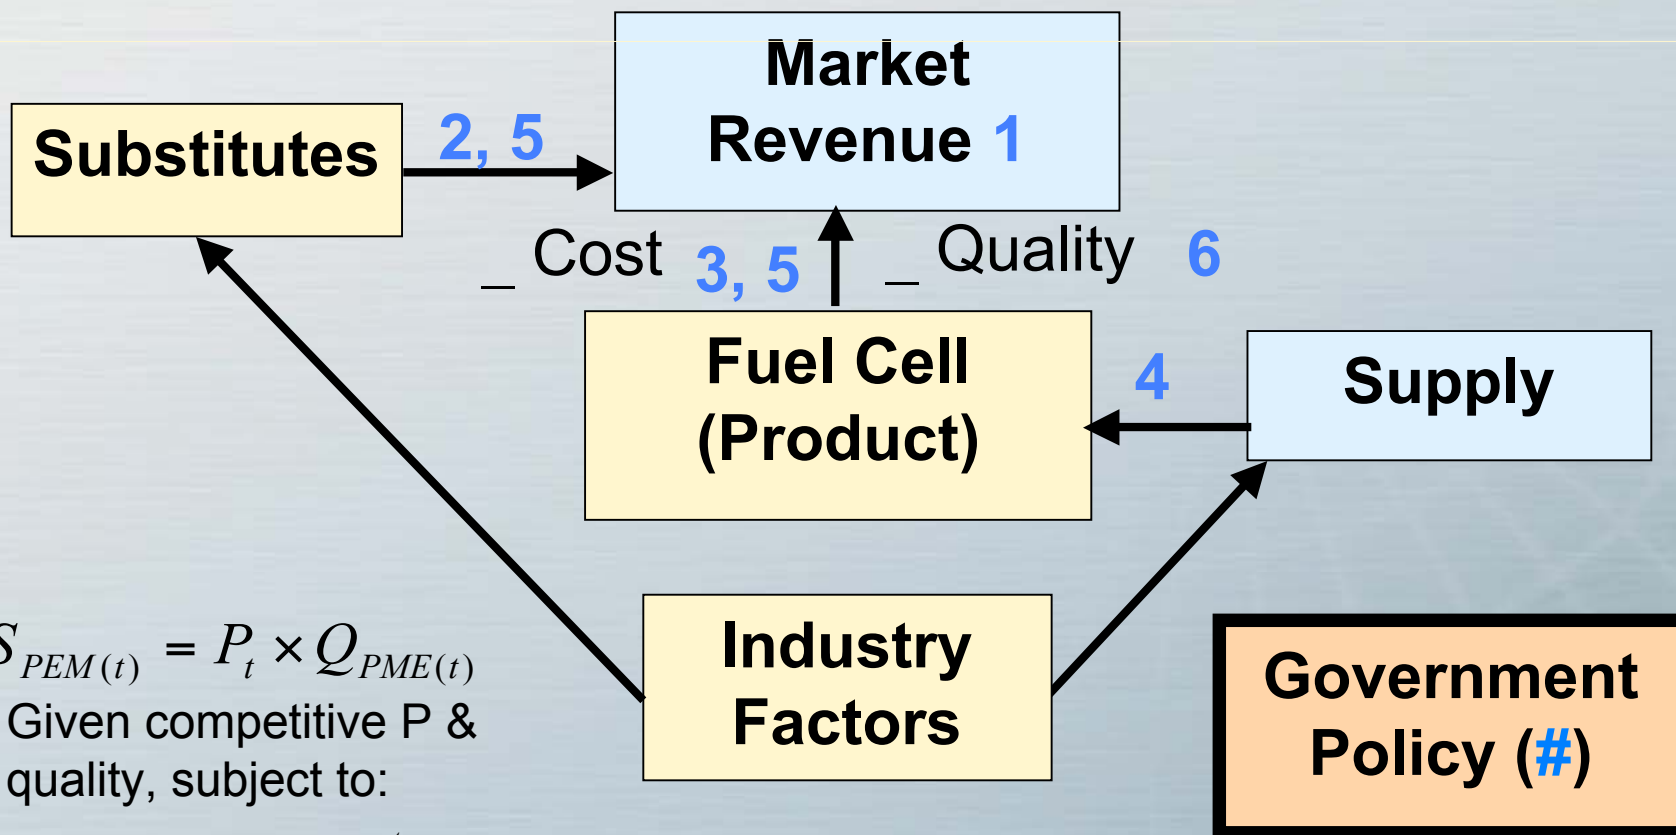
Market Revenue 1

Substitutes

2, 5

_ Cost 3, 5

_ Quality 6

Fuel Cell (Product)

4

Supply

$S_{PEM(t)} = P_t \times Q_{PME(t)}$
Given competitive P & quality, subject to:

Industry Factors

Government Policy (#)